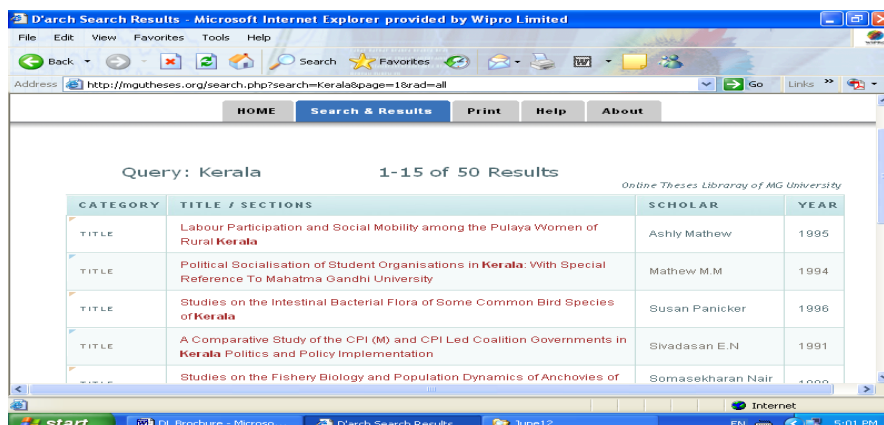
D'arch Search Results - Microsoft Internet Explorer provided by Wipro Limited

File Edit View Favorites Tools Help

Back Search Favorites

Address http://mgutheses.org/search.php?search=Kerala&page=1&rad=all Go Links

HOME Search & Results Print Help About

Query: Kerala 1-15 of 50 Results

Online Theses Library of MG University

| CATEGORY | TITLE / SECTIONS | SCHOLAR | YEAR |
|---|---|---|---|
| TITLE | Labour Participation and Social Mobility among the Pulaya Women of Rural Kerala | Ashly Mathew | 1995 |
| TITLE | Political Socialisation of Student Organisations in Kerala: With Special Reference To Mahatma Gandhi University | Mathew M.M | 1994 |
| TITLE | Studies on the Intestinal Bacterial Flora of Some Common Bird Species of Kerala | Susan Panicker | 1996 |
| TITLE | A Comparative Study of the CPI (M) and CPI Led Coalition Governments in Kerala Politics and Policy Implementation | Sivadasan E.N | 1991 |
| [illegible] | Studies on the Fishery Biology and Population Dynamics of Anchovies of | Somasekharan Nair | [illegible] |

Internet

start DL Brochure - Microso... D'arch Search Results June12 EN 5:01 PM